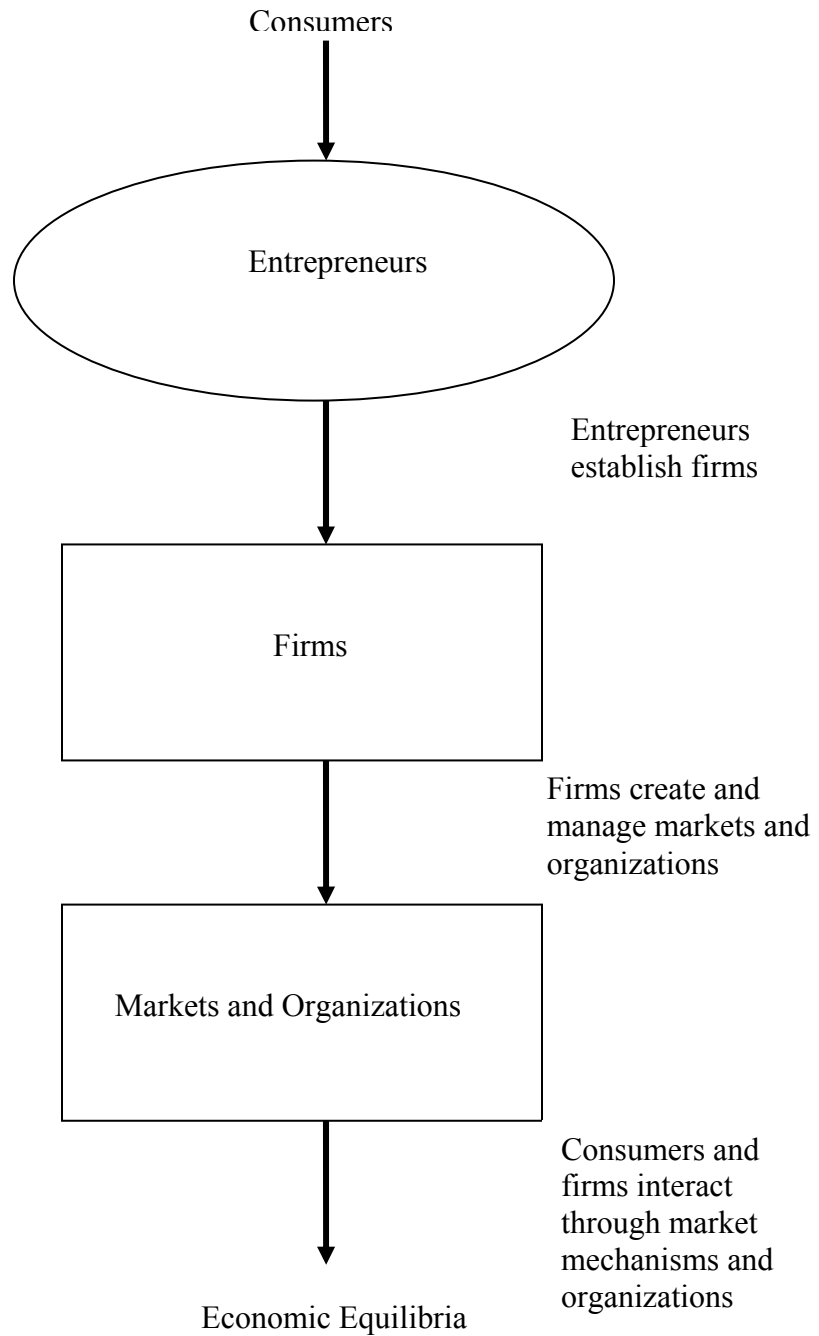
Consumers

Entrepreneurs

Entrepreneurs establish firms

Firms

Firms create and manage markets and organizations

Markets and Organizations

Consumers and firms interact through market mechanisms and organizations

Economic Equilibria